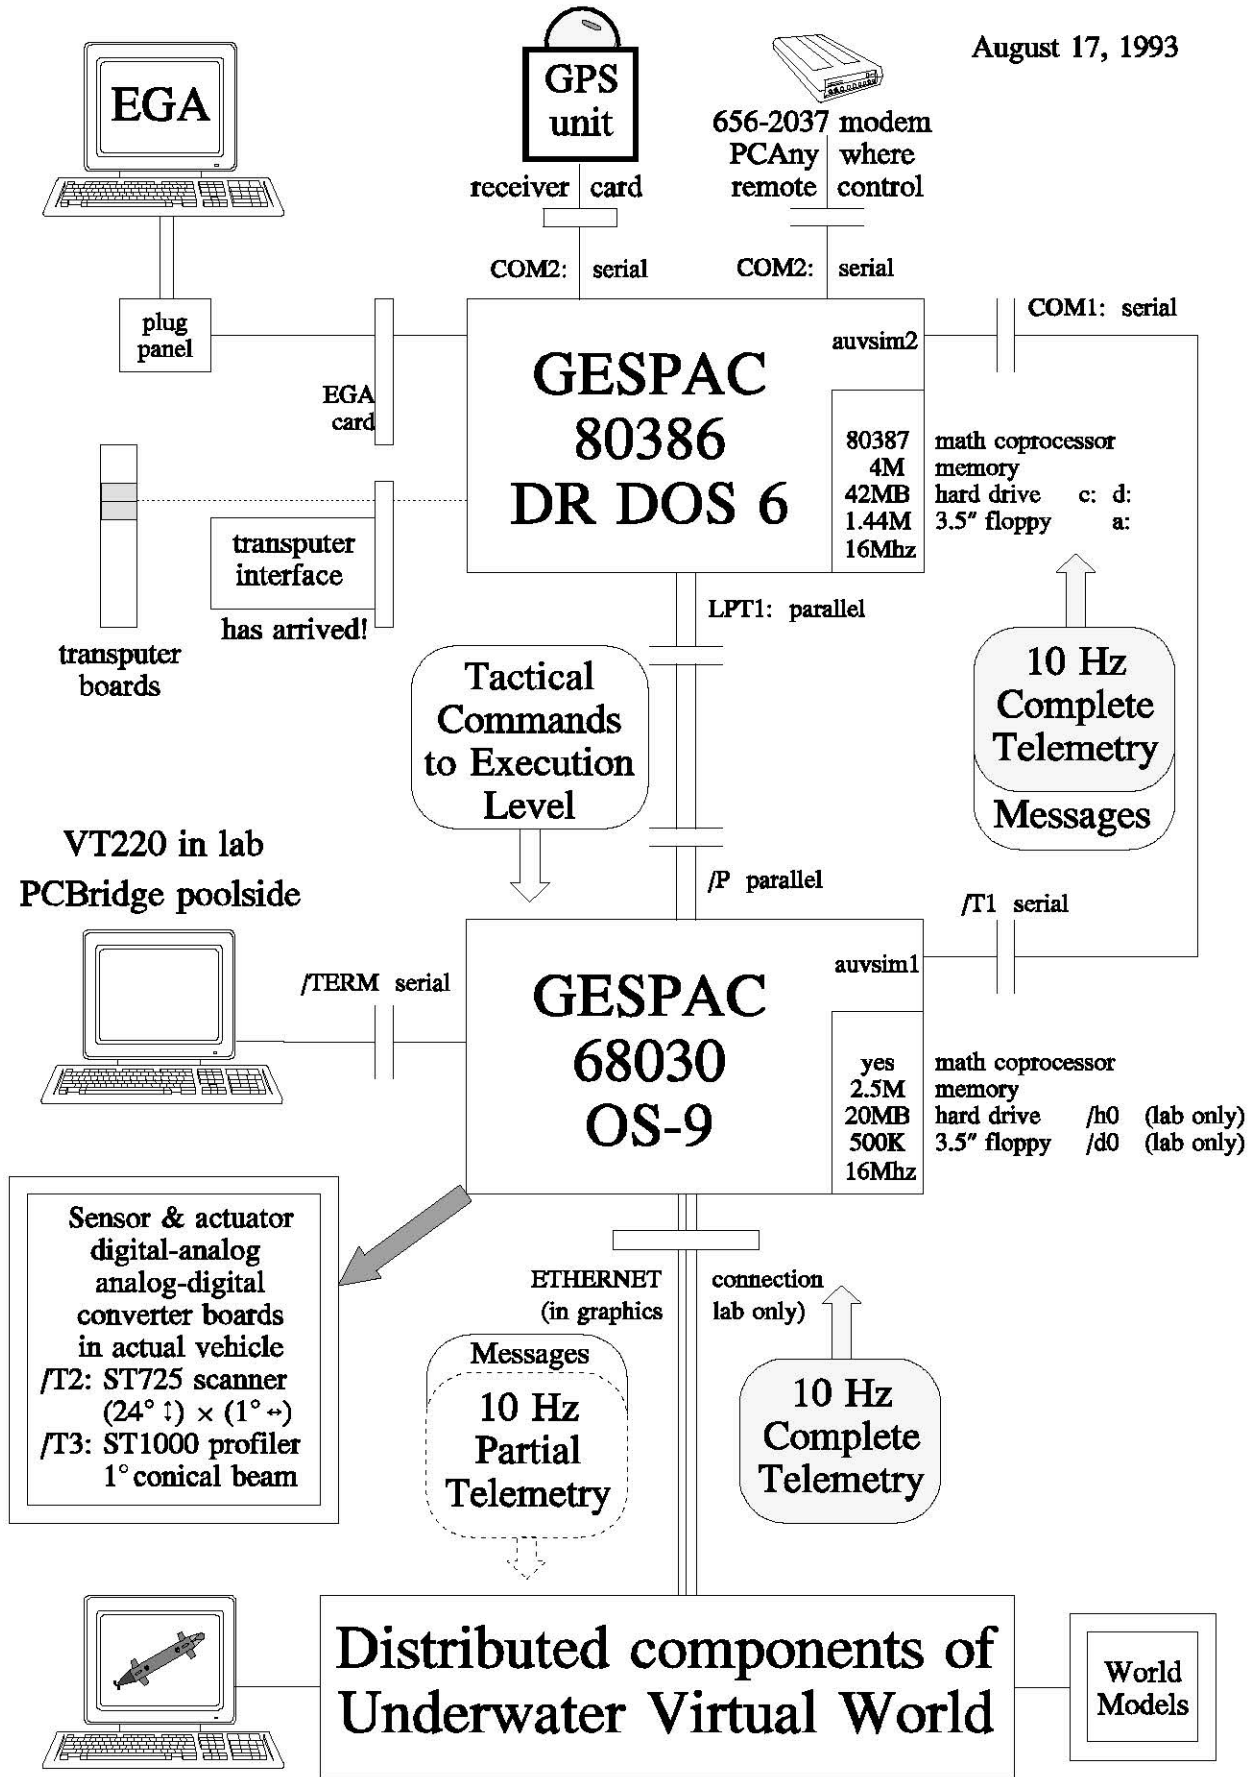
August 17, 1993

EGA

GPS unit

receiver card

656-2037 modem
PCAny where
remote control

COM2: serial

COM2: serial

COM1: serial

plug panel

auvsim2

GESPAC
80386
DR DOS 6

EGA card

| 80387 | math coprocessor | |
|---|---|---|
| 4M | memory | |
| 42MB | hard drive | c: d: |
| 1.44M | 3.5″ floppy | a: |
| 16Mhz | | |

transputer interface

has arrived!

transputer boards

LPT1: parallel

Tactical Commands to Execution Level

10 Hz Complete Telemetry

Messages

VT220 in lab
PCBridge poolside

/P parallel

/T1 serial

/TERM serial

auvsim1

GESPAC
68030
OS-9

| yes | math coprocessor | | |
|---|---|---|---|
| 2.5M | memory | | |
| 20MB | hard drive | /h0 | (lab only) |
| 500K | 3.5″ floppy | /d0 | (lab only) |
| 16Mhz | | | |

Sensor & actuator digital-analog analog-digital converter boards in actual vehicle
/T2: ST725 scanner
$(24^\circ \updownarrow) \times (1^\circ \leftrightarrow)$
/T3: ST1000 profiler
$1^\circ$ conical beam

ETHERNET connection
(in graphics lab only)

Messages

10 Hz Partial Telemetry

10 Hz Complete Telemetry

Distributed components of Underwater Virtual World

World Models